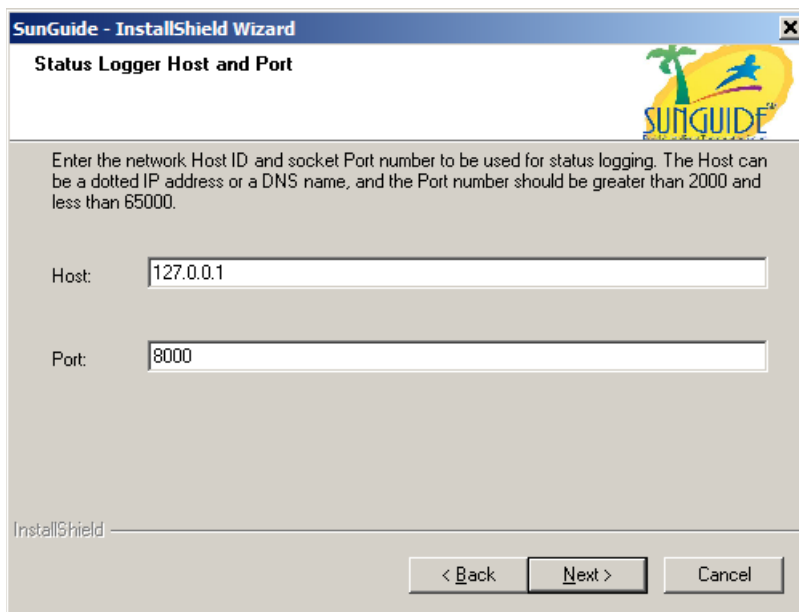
SunGuide - InstallShield Wizard

Status Logger Host and Port

SUNGUIDE

Enter the network Host ID and socket Port number to be used for status logging. The Host can be a dotted IP address or a DNS name, and the Port number should be greater than 2000 and less than 65000.

Host: 127.0.0.1

Port: 8000

InstallShield

< Back Next > Cancel